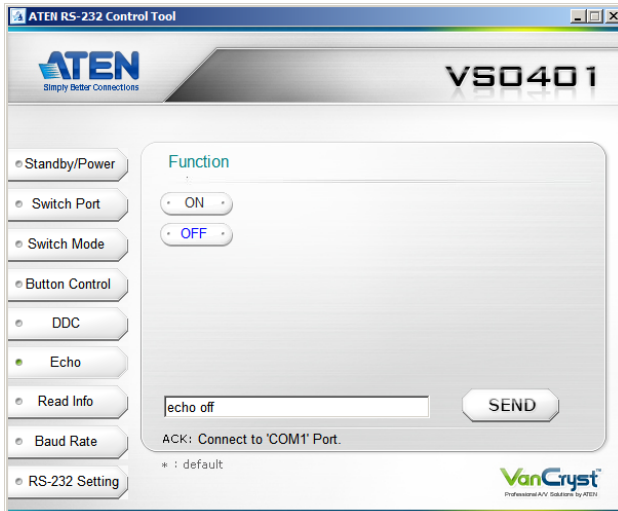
ATEN RS-232 Control Tool

ATEN
Simply Better Connections

VS0401

Standby/Power
Switch Port
Switch Mode
Button Control
DDC
Echo
Read Info
Baud Rate
RS-232 Setting

Function

ON
OFF

echo off

SEND

ACK: Connect to 'COM1' Port.

* : default

VanCryst™
Professional A/V Solutions by ATEN